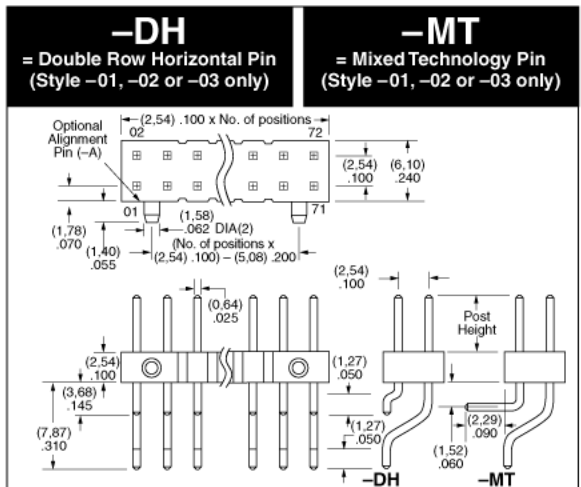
–DH
= Double Row Horizontal Pin
(Style –01, –02 or –03 only)

–MT
= Mixed Technology Pin
(Style –01, –02 or –03 only)

Optional Alignment Pin (–A)

(2,54) .100 x No. of positions

02

72

(2,54) .100

(6,10) .240

01

71

(1,78) .070

(1,58) .062 DIA(2)

(1,40) .055

(No. of positions x (2,54) .100) – (5,08) .200

(0,64) .025

(2,54) .100

(3,68) .145

(7,87) .310

(1,27) .050

(1,27) .050

(2,54) .100

Post Height

(2,29) .090

(1,52) .060

–DH

–MT